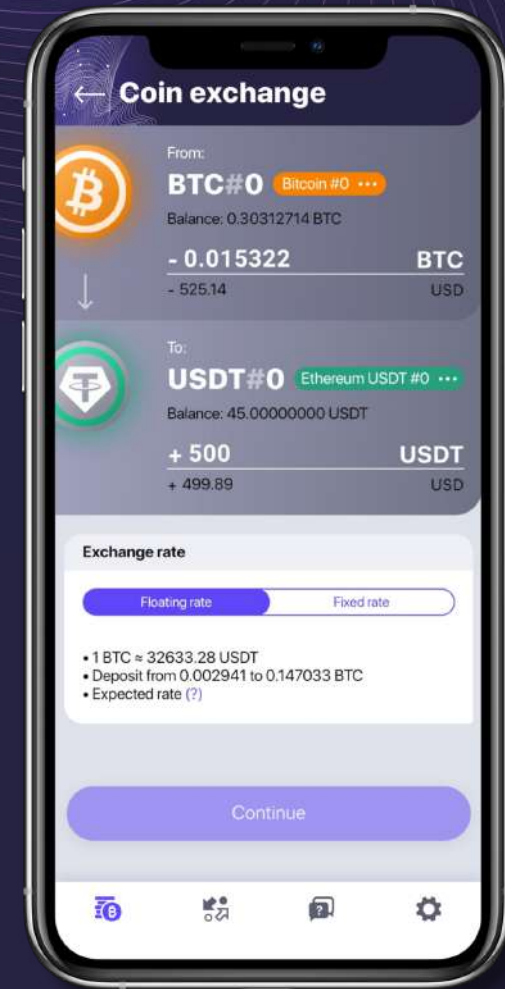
← Coin exchange

From:
BTC#0 Bitcoin #0 ···
Balance: 0.30312714 BTC
- 0.015322 BTC
- 525.14 USD

To:
USDT#0 Ethereum USDT #0 ···
Balance: 45.00000000 USDT
+ 500 USDT
+ 499.89 USD

Exchange rate

Floating rate | Fixed rate

• 1 BTC ≈ 32633.28 USDT
• Deposit from 0.002941 to 0.147033 BTC
• Expected rate (?)

Continue